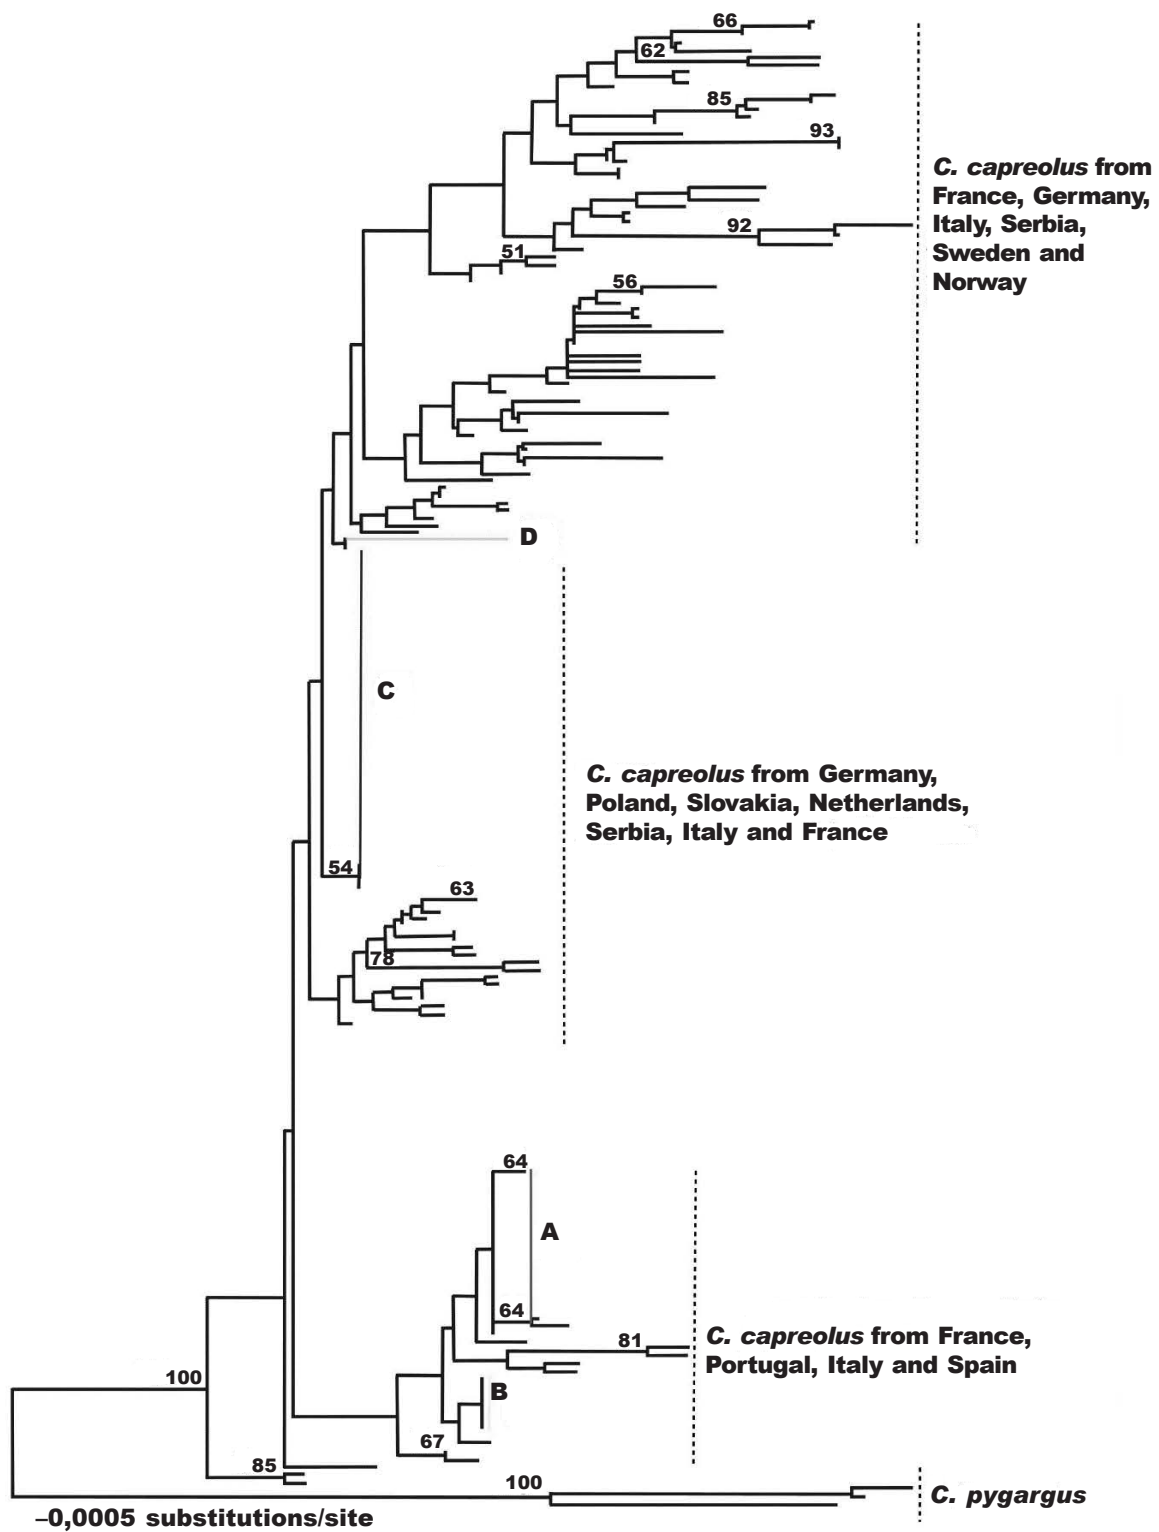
66
62
85
93
92
51
*C. capreolus* from France, Germany, Italy, Serbia, Sweden and Norway
56
D
C
*C. capreolus* from Germany, Poland, Slovakia, Netherlands, Serbia, Italy and France
54
63
78
64
A
64
81
*C. capreolus* from France, Portugal, Italy and Spain
B
100
67
85
100
*C. pygargus*
–0,0005 substitutions/site